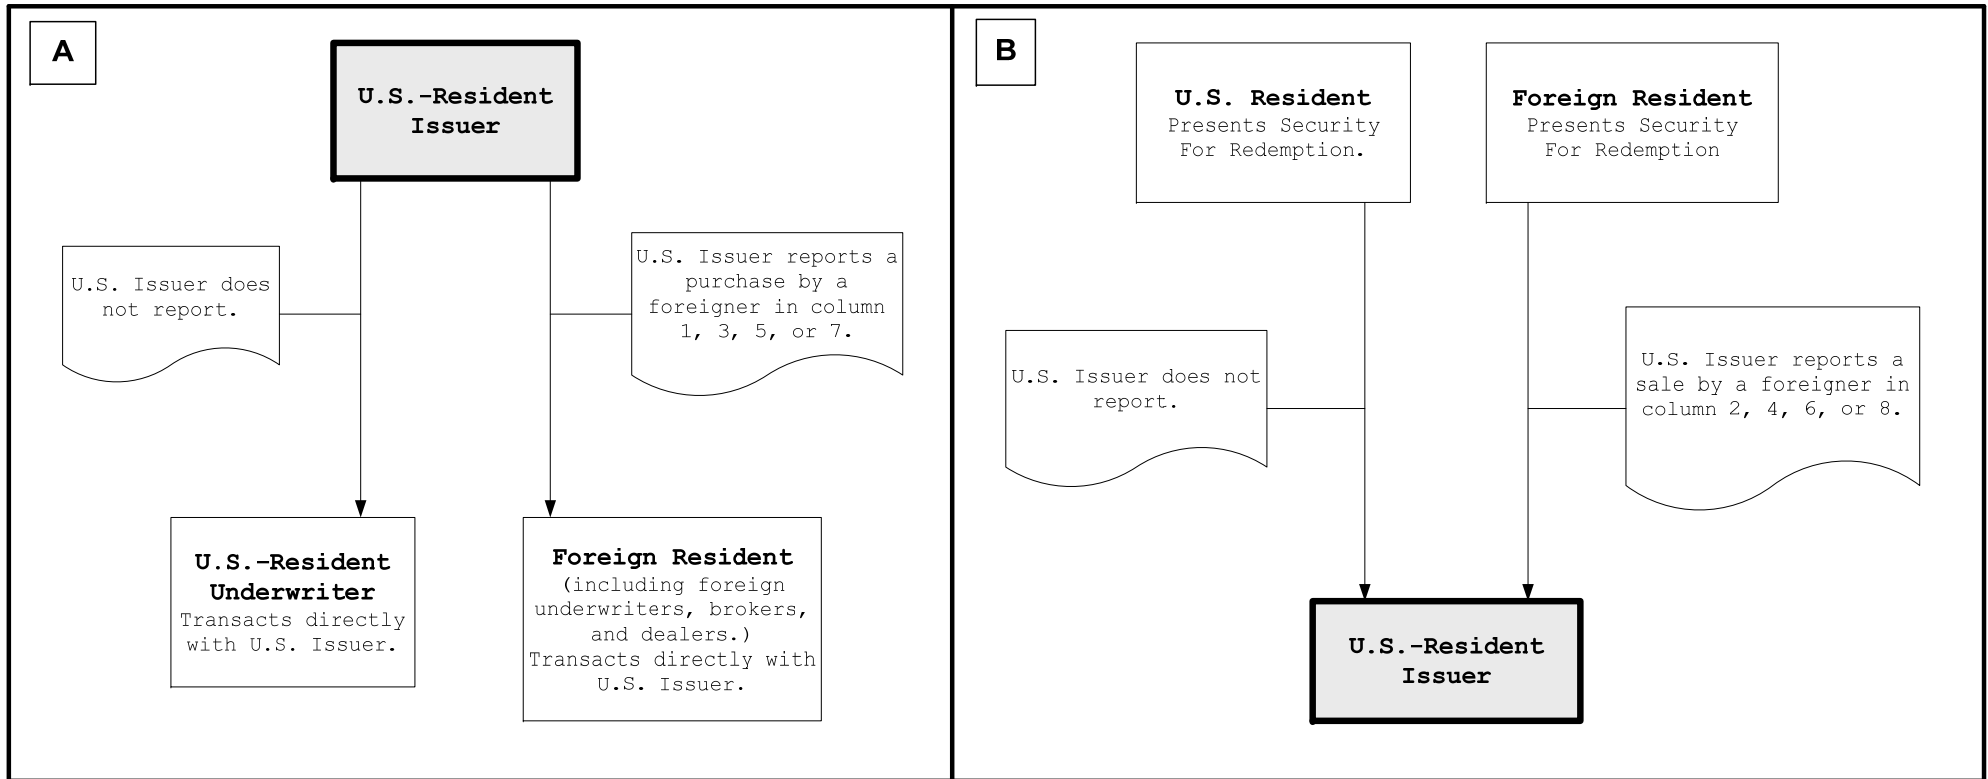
A

U.S.-Resident Issuer

U.S. Issuer does not report.

U.S. Issuer reports a purchase by a foreigner in column 1, 3, 5, or 7.

U.S.-Resident Underwriter
Transacts directly with U.S. Issuer.

Foreign Resident
(including foreign underwriters, brokers, and dealers.) Transacts directly with U.S. Issuer.

B

U.S. Resident
Presents Security For Redemption.

Foreign Resident
Presents Security For Redemption

U.S. Issuer does not report.

U.S. Issuer reports a sale by a foreigner in column 2, 4, 6, or 8.

U.S.-Resident Issuer